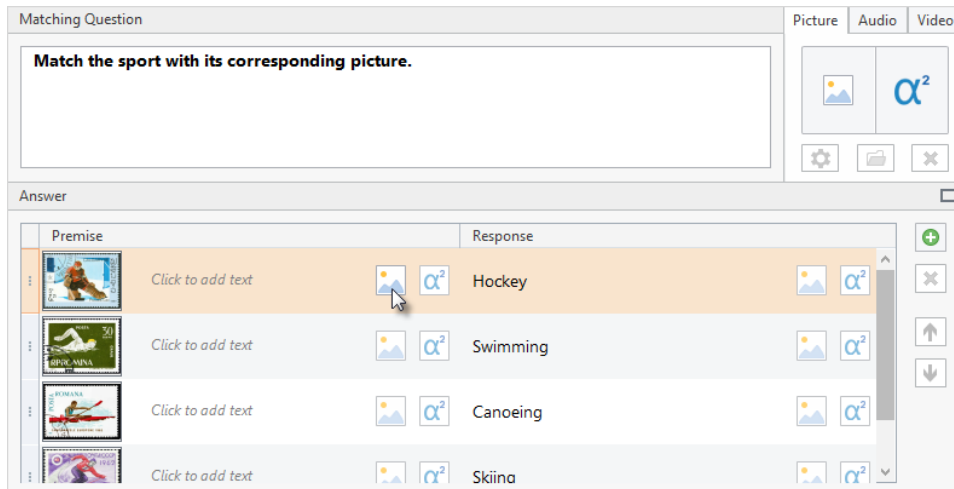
Matching Question

Match the sport with its corresponding picture.

Picture | Audio | Video

$\alpha^2$

Answer

| Premise | | Response |
|---|---|---|
| | Click to add text | Hockey |
| | Click to add text | Swimming |
| | Click to add text | Canoeing |
| | Click to add text | Skiing |